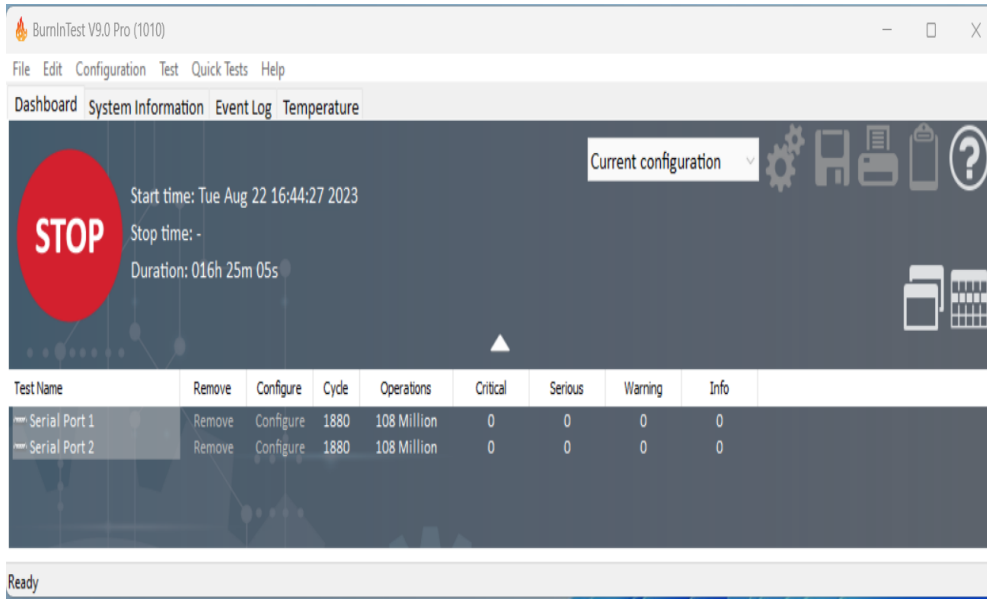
BurnInTest V9.0 Pro (1010)

File Edit Configuration Test Quick Tests Help

Dashboard System Information Event Log Temperature

Current configuration

STOP

Start time: Tue Aug 22 16:44:27 2023

Stop time: -

Duration: 016h 25m 05s

| Test Name | Remove | Configure | Cycle | Operations | Critical | Serious | Warning | Info |
|---|---|---|---|---|---|---|---|---|
| Serial Port 1 | Remove | Configure | 1880 | 108 Million | 0 | 0 | 0 | 0 |
| Serial Port 2 | Remove | Configure | 1880 | 108 Million | 0 | 0 | 0 | 0 |

Ready